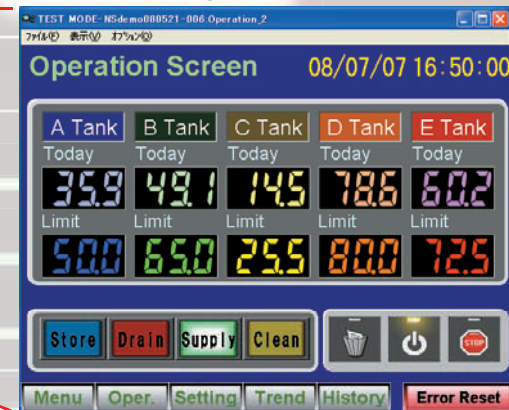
TEST MODE-NSdemo080521-006:Operation_2
ﾌｧｲﾙ(F) 表示(V) ｵﾌﾟｼｮﾝ(O)

Operation Screen 08/07/07 16:50:00

| A Tank | B Tank | C Tank | D Tank | E Tank |
|---|---|---|---|---|
| Today | Today | Today | Today | Today |
| 35.9 | 49.1 | 14.5 | 78.6 | 60.2 |
| Limit | Limit | Limit | Limit | Limit |
| 50.0 | 65.0 | 25.5 | 80.0 | 72.5 |

Store Drain Supply Clean

STOP

Menu Oper. Setting Trend History Error Reset